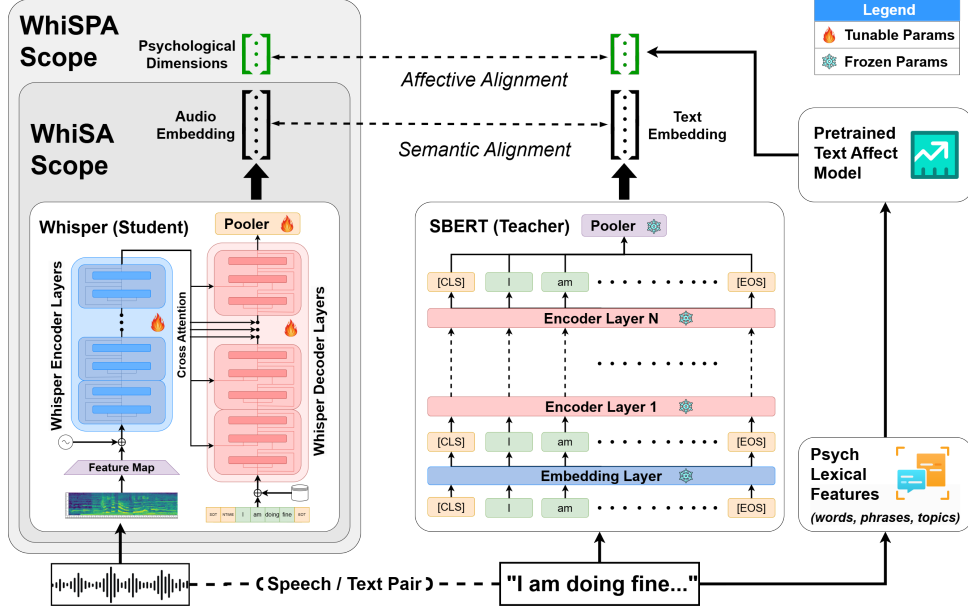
WhiSPA Scope

Psychological Dimensions

Affective Alignment

Legend

Tunable Params

Frozen Params

WhiSA Scope

Audio Embedding

Semantic Alignment

Text Embedding

Pretrained Text Affect Model

Whisper (Student)

Pooler

Whisper Encoder Layers

Cross Attention

Whisper Decoder Layers

Feature Map

SOT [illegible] I am doing fine EOT

SBERT (Teacher)

Pooler

[CLS] I am [EOS]

Encoder Layer N

Encoder Layer 1

[CLS] I am [EOS]

Embedding Layer

[CLS] I am [EOS]

Psych Lexical Features

(words, phrases, topics)

Speech / Text Pair

"I am doing fine..."